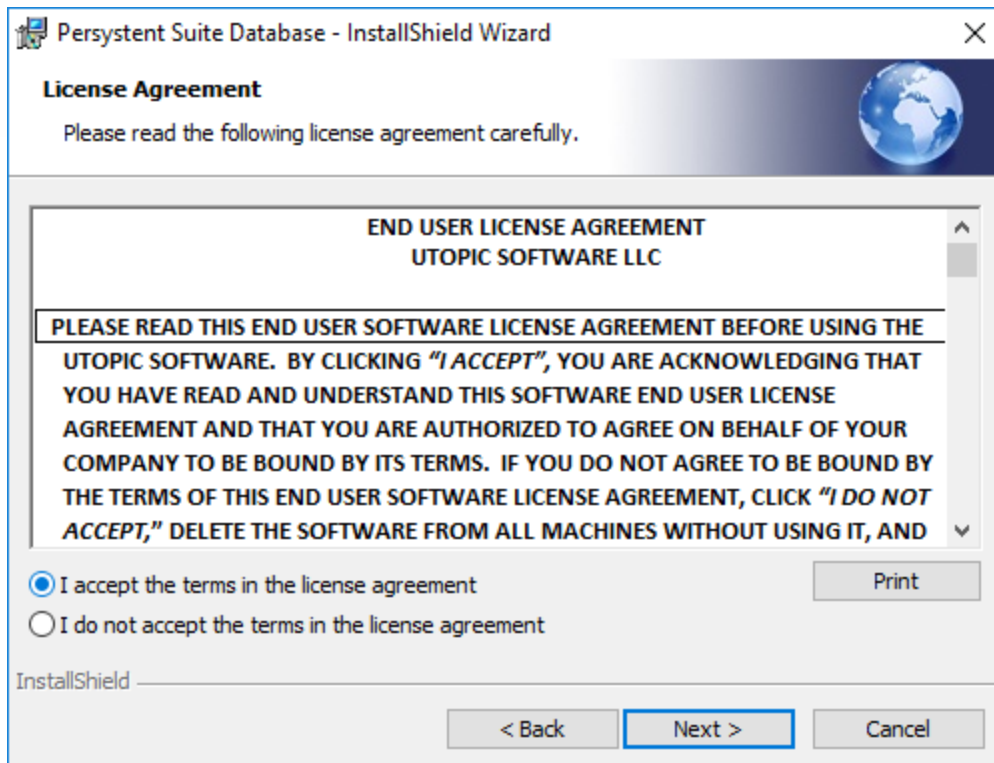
Persystent Suite Database - InstallShield Wizard

License Agreement

Please read the following license agreement carefully.

END USER LICENSE AGREEMENT
UTOPIC SOFTWARE LLC

PLEASE READ THIS END USER SOFTWARE LICENSE AGREEMENT BEFORE USING THE UTOPIC SOFTWARE. BY CLICKING *"I ACCEPT"*, YOU ARE ACKNOWLEDGING THAT YOU HAVE READ AND UNDERSTAND THIS SOFTWARE END USER LICENSE AGREEMENT AND THAT YOU ARE AUTHORIZED TO AGREE ON BEHALF OF YOUR COMPANY TO BE BOUND BY ITS TERMS. IF YOU DO NOT AGREE TO BE BOUND BY THE TERMS OF THIS END USER SOFTWARE LICENSE AGREEMENT, CLICK *"I DO NOT ACCEPT,"* DELETE THE SOFTWARE FROM ALL MACHINES WITHOUT USING IT, AND

I accept the terms in the license agreement

Print

I do not accept the terms in the license agreement

InstallShield

< Back

Next >

Cancel